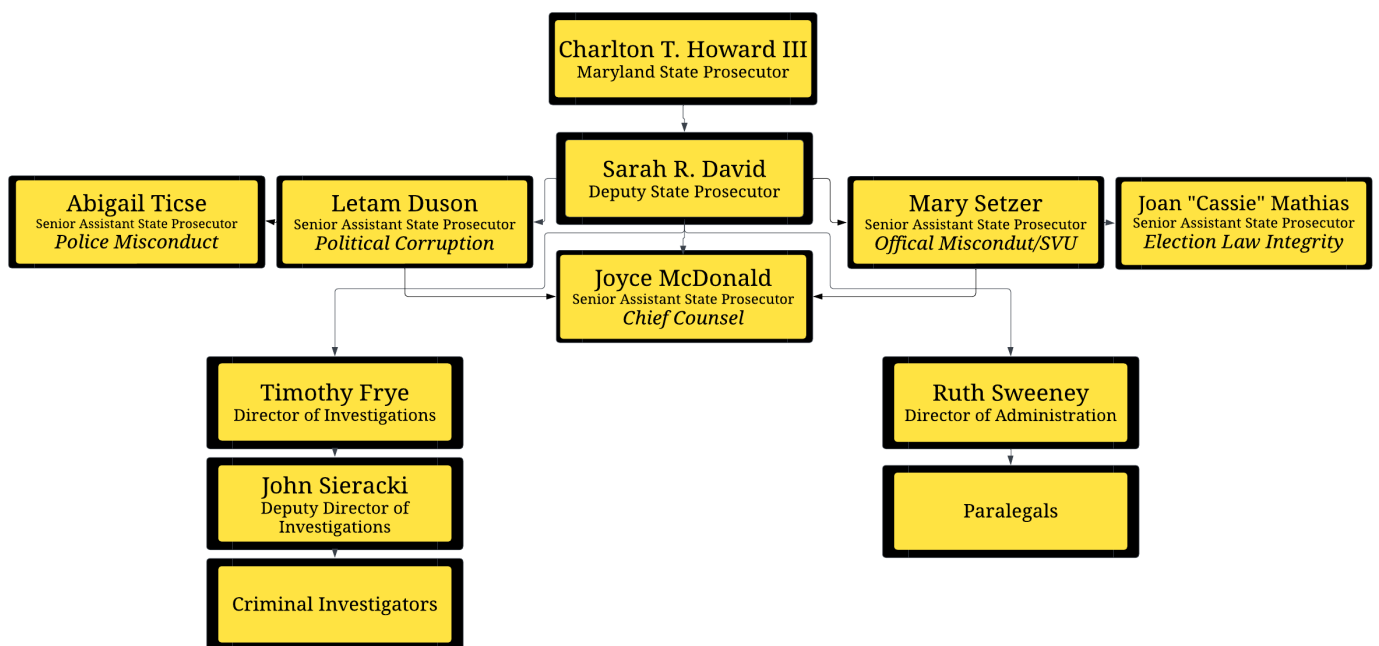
Charlton T. Howard III
Maryland State Prosecutor

Sarah R. David
Deputy State Prosecutor

Abigail Ticse
Senior Assistant State Prosecutor
Police Misconduct

Letam Duson
Senior Assistant State Prosecutor
Political Corruption

Mary Setzer
Senior Assistant State Prosecutor
Offical Misconduct/SVU

Joan "Cassie" Mathias
Senior Assistant State Prosecutor
Election Law Integrity

Joyce McDonald
Senior Assistant State Prosecutor
Chief Counsel

Timothy Frye
Director of Investigations

John Sieracki
Deputy Director of Investigations

Criminal Investigators

Ruth Sweeney
Director of Administration

Paralegals